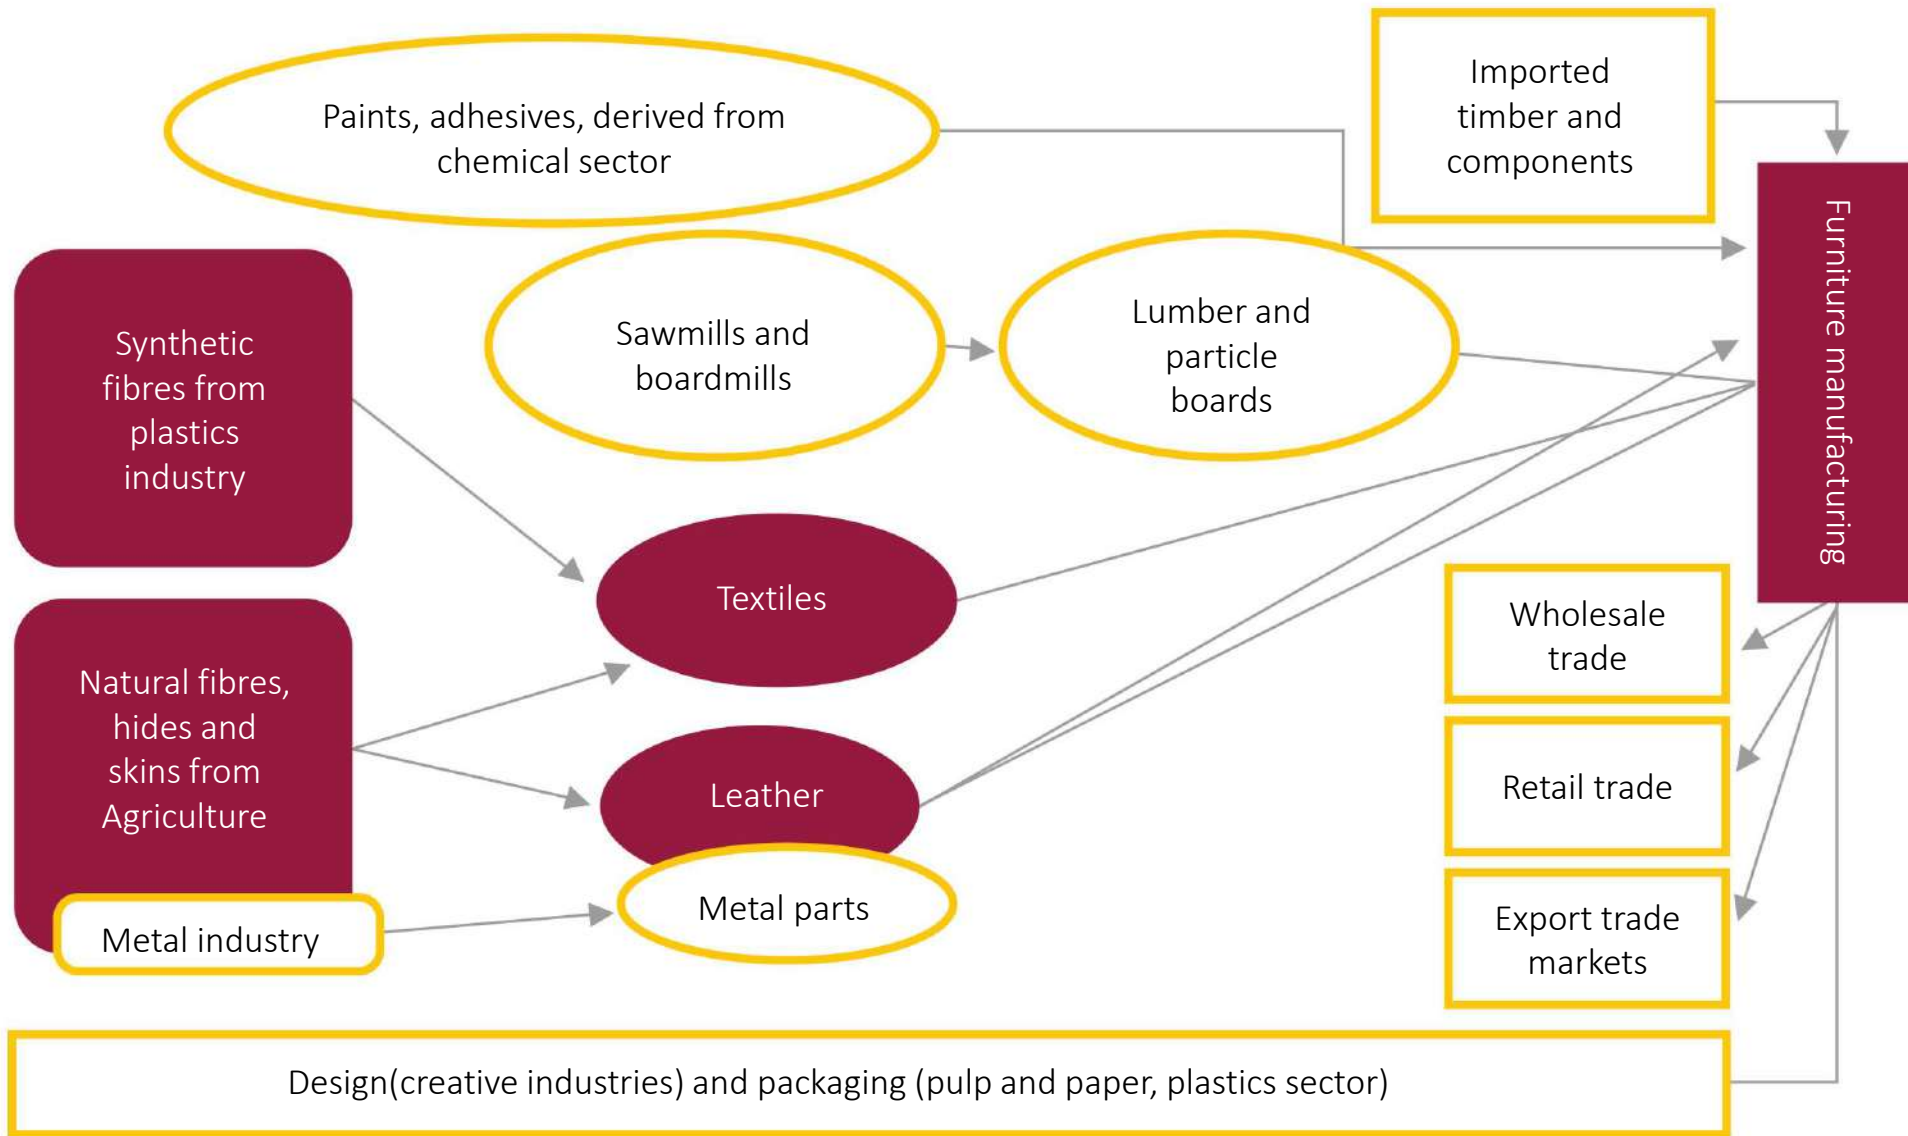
Paints, adhesives, derived from chemical sector

Imported timber and components

Furniture manufacturing

Synthetic fibres from plastics industry

Sawmills and boardmills

Lumber and particle boards

Textiles

Natural fibres, hides and skins from Agriculture

Leather

Metal parts

Metal industry

Wholesale trade

Retail trade

Export trade markets

Design(creative industries) and packaging (pulp and paper, plastics sector)